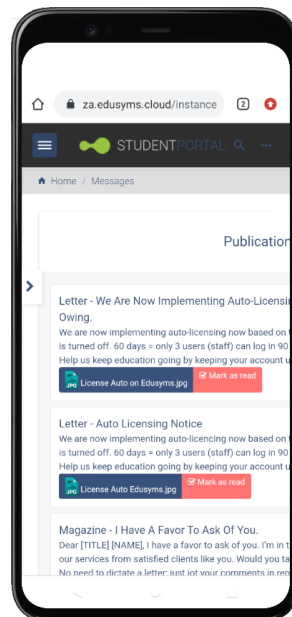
za.edusyms.cloud/instance

2

STUDENTPORTAL

Home / Messages

Publication

Letter - We Are Now Implementing Auto-Licensin Owing.

We are now implementing auto-licensing now based on t is turned off. 60 days = only 3 users (staff) can log in 90 Help us keep education going by keeping your account u

License Auto on Edusyms.jpg

Mark as read

Letter - Auto Licensing Notice

We are now implementing auto-licencing now based on t is turned off. 60 days = only 3 users (staff) can log in 90 Help us keep education going by keeping your account u

License Auto Edusyms.jpg

Mark as read

Magazine - I Have A Favor To Ask Of You.

Dear [TITLE] [NAME], I have a favor to ask of you. I'm in t our services from satisfied clients like you. Would you ta No need to dictate a letter: just jot your comments in re